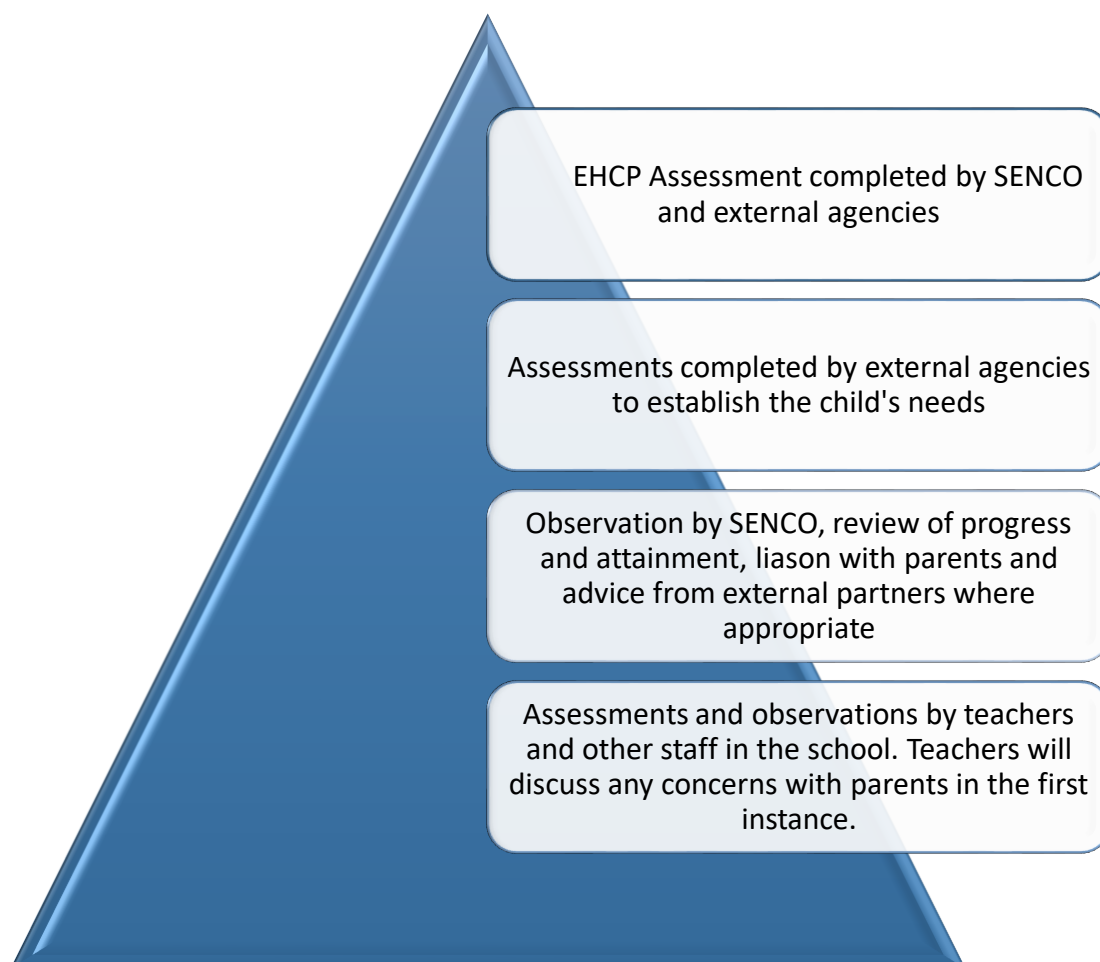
EHCP Assessment completed by SENCO and external agencies

Assessments completed by external agencies to establish the child's needs

Observation by SENCO, review of progress and attainment, liason with parents and advice from external partners where appropriate

Assessments and observations by teachers and other staff in the school. Teachers will discuss any concerns with parents in the first instance.